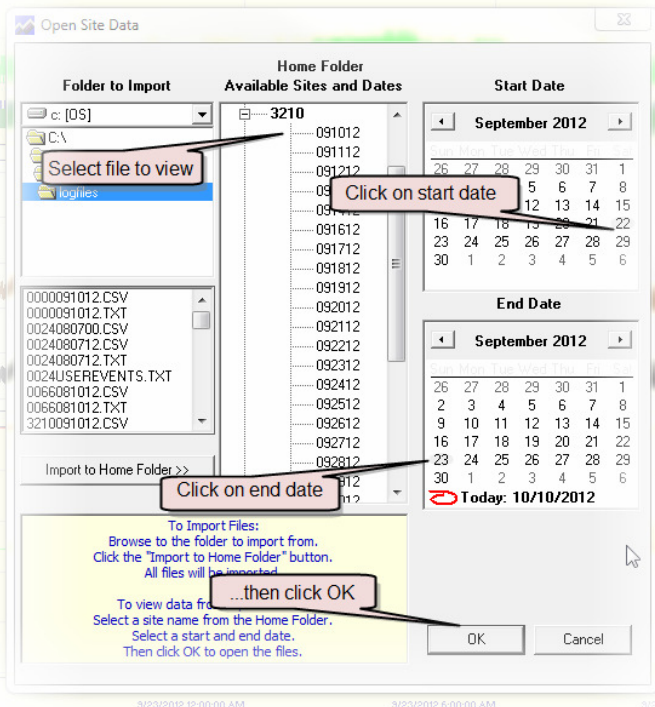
Open Site Data

Folder to Import

c: [OS]

C:\

Select file to view

logfiles

0000091012.CSV
0000091012.TXT
0024080700.CSV
0024080712.CSV
0024080712.TXT
0024USEREVENTS.TXT
0066081012.CSV
0066081012.TXT
3210091012.CSV

Import to Home Folder >>

Home Folder
Available Sites and Dates

3210
091012
091112
091212
09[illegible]
09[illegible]
091612
091712
091812
091912
092012
092112
092212
092312
092412
092512
092612
092712
092812
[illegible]
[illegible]912

Start Date

September 2012

| Sun | Mon | Tue | Wed | Thu | Fri | Sat |
|---|---|---|---|---|---|---|
| 26 | 27 | 28 | 29 | 30 | 31 | 1 |
| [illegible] | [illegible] | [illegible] | 5 | 6 | 7 | 8 |
| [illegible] | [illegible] | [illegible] | 12 | 13 | 14 | 15 |
| 16 | 17 | 18 | 19 | 20 | 21 | 22 |
| 23 | 24 | 25 | 26 | 27 | 28 | 29 |
| 30 | 1 | 2 | 3 | 4 | 5 | 6 |

Click on start date

End Date

September 2012

| Sun | Mon | Tue | Wed | Thu | Fri | Sat |
|---|---|---|---|---|---|---|
| 26 | 27 | 28 | 29 | 30 | 31 | 1 |
| 2 | 3 | 4 | 5 | 6 | 7 | 8 |
| 9 | 10 | 11 | 12 | 13 | 14 | 15 |
| 16 | 17 | 18 | 19 | 20 | 21 | 22 |
| 23 | 24 | 25 | 26 | 27 | 28 | 29 |
| 30 | 1 | 2 | 3 | 4 | 5 | 6 |

Today: 10/10/2012

Click on end date

To Import Files:
Browse to the folder to import from.
Click the "Import to Home Folder" button.
All files will be imported.

To view data fro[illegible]
Select a site name from the Home Folder.
Select a start and end date.
Then click OK to open the files.

...then click OK

OK

Cancel

9/23/2012 12:00:00 AM

9/23/2012 6:00:00 AM